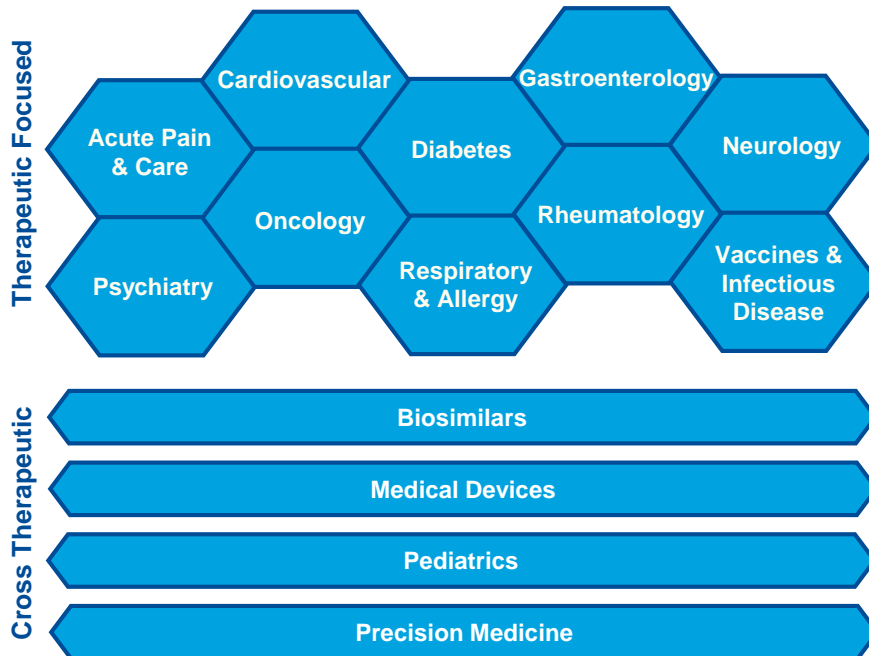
Therapeutic Focused

Cardiovascular

Gastroenterology

Acute Pain & Care

Diabetes

Neurology

Oncology

Rheumatology

Psychiatry

Respiratory & Allergy

Vaccines & Infectious Disease

Cross Therapeutic

Biosimilars

Medical Devices

Pediatrics

Precision Medicine